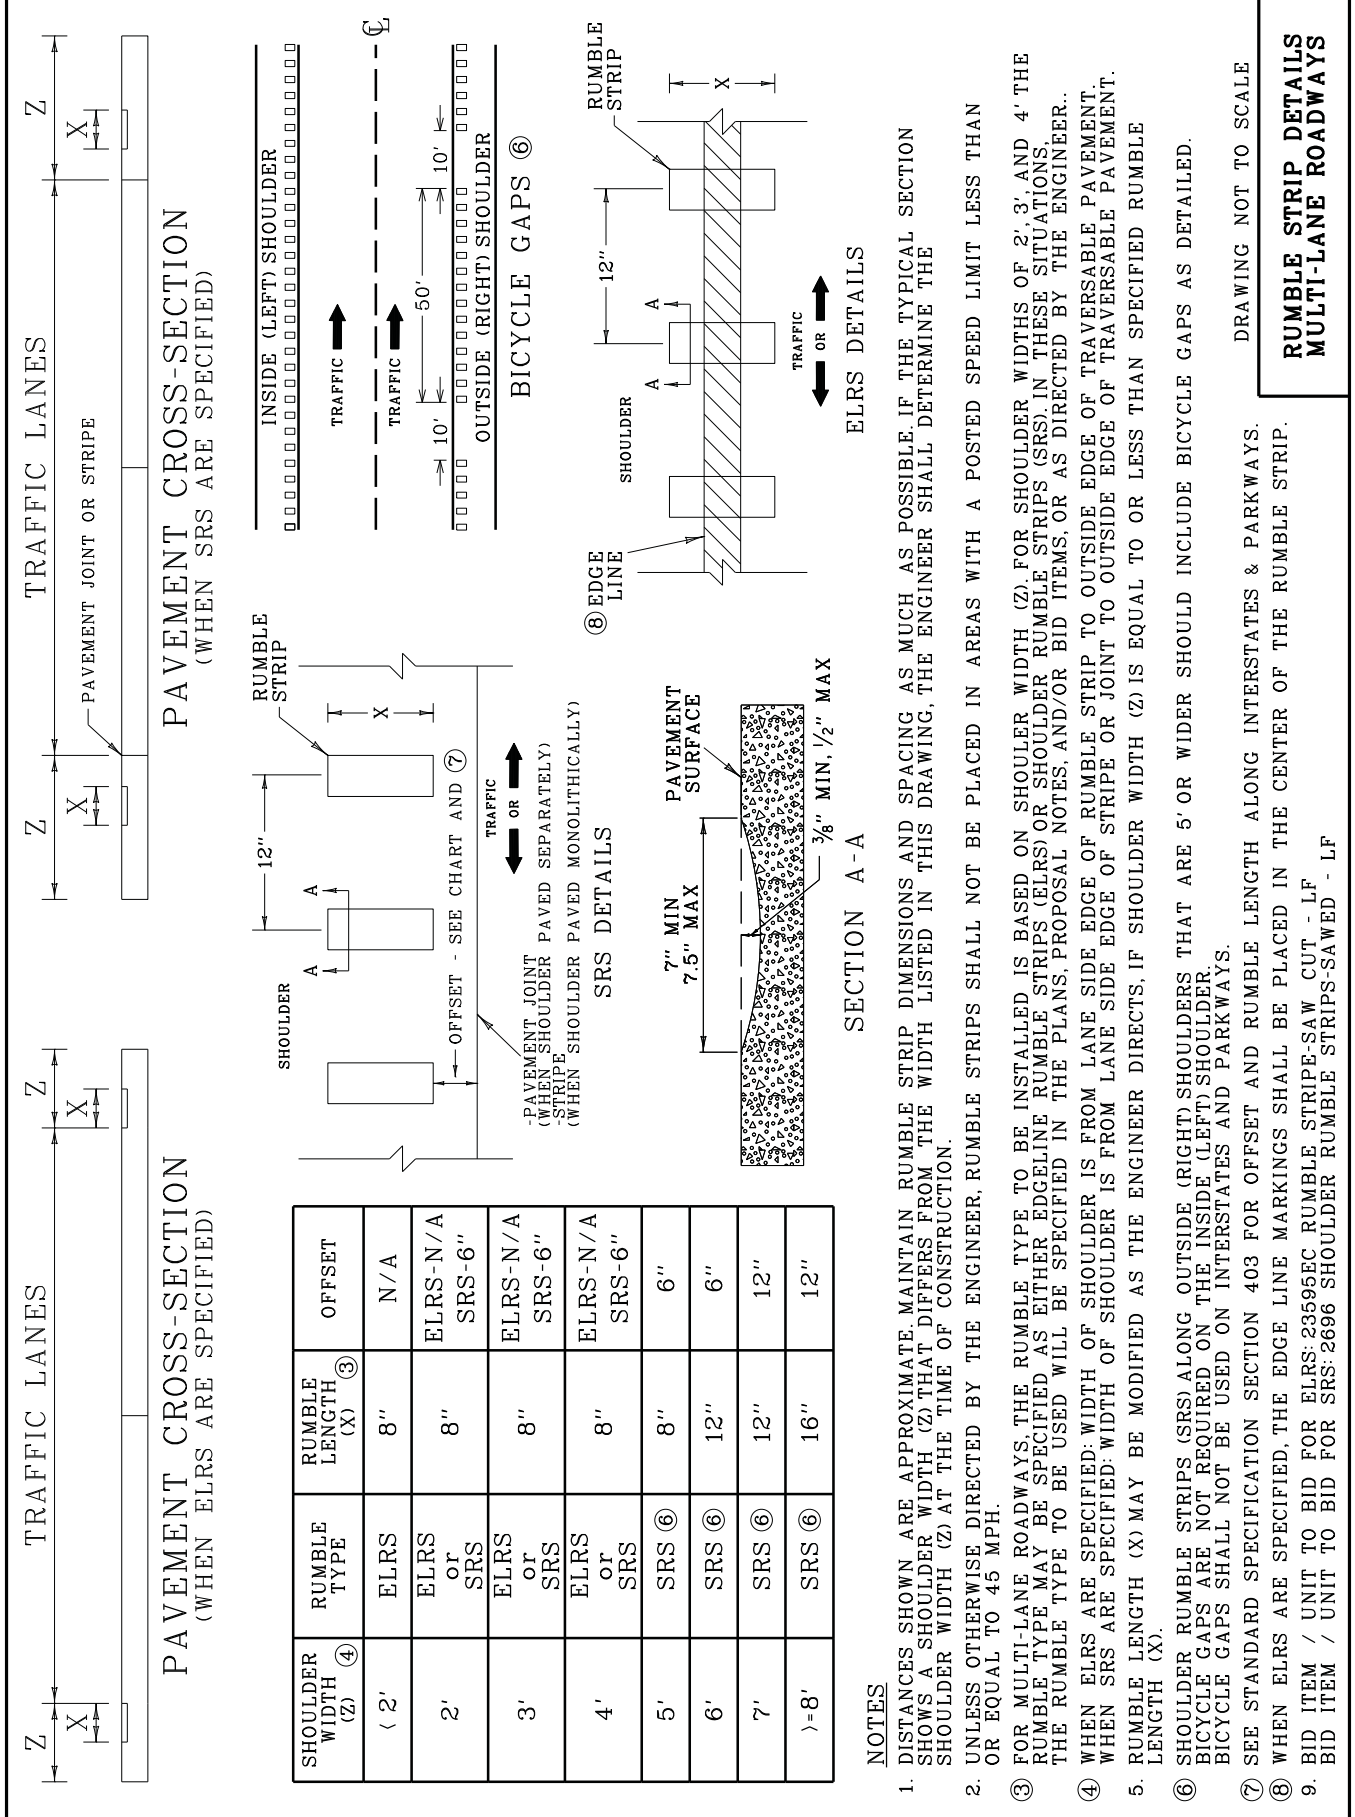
TRAFFIC LANES

Z X Z X

PAVEMENT CROSS-SECTION
(WHEN ELRS ARE SPECIFIED)

TRAFFIC LANES

PAVEMENT JOINT OR STRIPE

Z X Z X

PAVEMENT CROSS-SECTION
(WHEN SRS ARE SPECIFIED)

INSIDE (LEFT) SHOULDER

TRAFFIC

TRAFFIC

10' 50' 10'

OUTSIDE (RIGHT) SHOULDER

BICYCLE GAPS ⑥

| SHOULDER WIDTH (Z) ④ | RUMBLE TYPE | RUMBLE LENGTH (X) ③ | OFFSET |
|---|---|---|---|
| ‹ 2' | ELRS | 8" | N/A |
| 2' | ELRS or SRS | 8" | ELRS-N/A SRS-6" |
| 3' | ELRS or SRS | 8" | ELRS-N/A SRS-6" |
| 4' | ELRS or SRS | 8" | ELRS-N/A SRS-6" |
| 5' | SRS ⑥ | 8" | 6" |
| 6' | SRS ⑥ | 12" | 6" |
| 7' | SRS ⑥ | 12" | 12" |
| ›=8' | SRS ⑥ | 16" | 12" |

SHOULDER

RUMBLE STRIP

12"

A A

X

OFFSET - SEE CHART AND ⑦

-PAVEMENT JOINT (WHEN SHOULDER PAVED SEPARATELY)
-STRIPE (WHEN SHOULDER PAVED MONOLITHICALLY)

TRAFFIC OR

SRS DETAILS

7" MIN 7.5" MAX

PAVEMENT SURFACE

$\frac{3}{8}$" MIN, $\frac{1}{2}$" MAX

SECTION A-A

RUMBLE STRIP

X

12"

SHOULDER

A A

⑧ EDGE LINE

TRAFFIC OR

ELRS DETAILS

NOTES

1. DISTANCES SHOWN ARE APPROXIMATE. MAINTAIN RUMBLE STRIP DIMENSIONS AND SPACING AS MUCH AS POSSIBLE. IF THE TYPICAL SECTION SHOWS A SHOULDER WIDTH (Z) THAT DIFFERS FROM THE WIDTH LISTED IN THIS DRAWING, THE ENGINEER SHALL DETERMINE THE SHOULDER WIDTH (Z) AT THE TIME OF CONSTRUCTION.

2. UNLESS OTHERWISE DIRECTED BY THE ENGINEER, RUMBLE STRIPS SHALL NOT BE PLACED IN AREAS WITH A POSTED SPEED LIMIT LESS THAN OR EQUAL TO 45 MPH.

③ FOR MULTI-LANE ROADWAYS, THE RUMBLE TYPE TO BE INSTALLED IS BASED ON SHOULER WIDTH (Z). FOR SHOULDER WIDTHS OF 2', 3', AND 4' THE RUMBLE TYPE MAY BE SPECIFIED AS EITHER EDGELINE RUMBLE STRIPS (ELRS) OR SHOULDER RUMBLE STRIPS (SRS). IN THESE SITUATIONS, THE RUMBLE TYPE TO BE USED WILL BE SPECIFIED IN THE PLANS, PROPOSAL NOTES, AND/OR BID ITEMS, OR AS DIRECTED BY THE ENGINEER..

④ WHEN ELRS ARE SPECIFIED: WIDTH OF SHOULDER IS FROM LANE SIDE EDGE OF RUMBLE STRIP TO OUTSIDE EDGE OF TRAVERSABLE PAVEMENT. WHEN SRS ARE SPECIFIED: WIDTH OF SHOULDER IS FROM LANE SIDE EDGE OF STRIPE OR JOINT TO OUTSIDE EDGE OF TRAVERSABLE PAVEMENT.

5. RUMBLE LENGTH (X) MAY BE MODIFIED AS THE ENGINEER DIRECTS, IF SHOULDER WIDTH (Z) IS EQUAL TO OR LESS THAN SPECIFIED RUMBLE LENGTH (X).

⑥ SHOULDER RUMBLE STRIPS (SRS) ALONG OUTSIDE (RIGHT) SHOULDERS THAT ARE 5' OR WIDER SHOULD INCLUDE BICYCLE GAPS AS DETAILED. BICYCLE GAPS ARE NOT REQUIRED ON THE INSIDE (LEFT) SHOULDER. BICYCLE GAPS SHALL NOT BE USED ON INTERSTATES AND PARKWAYS.

⑦ SEE STANDARD SPECIFICATION SECTION 403 FOR OFFSET AND RUMBLE LENGTH ALONG INTERSTATES & PARKWAYS.

⑧ WHEN ELRS ARE SPECIFIED, THE EDGE LINE MARKINGS SHALL BE PLACED IN THE CENTER OF THE RUMBLE STRIP.

9. BID ITEM / UNIT TO BID FOR ELRS: 23595EC RUMBLE STRIPE-SAW CUT - LF
BID ITEM / UNIT TO BID FOR SRS: 2696 SHOULDER RUMBLE STRIPS-SAWED - LF

DRAWING NOT TO SCALE

RUMBLE STRIP DETAILS
MULTI-LANE ROADWAYS